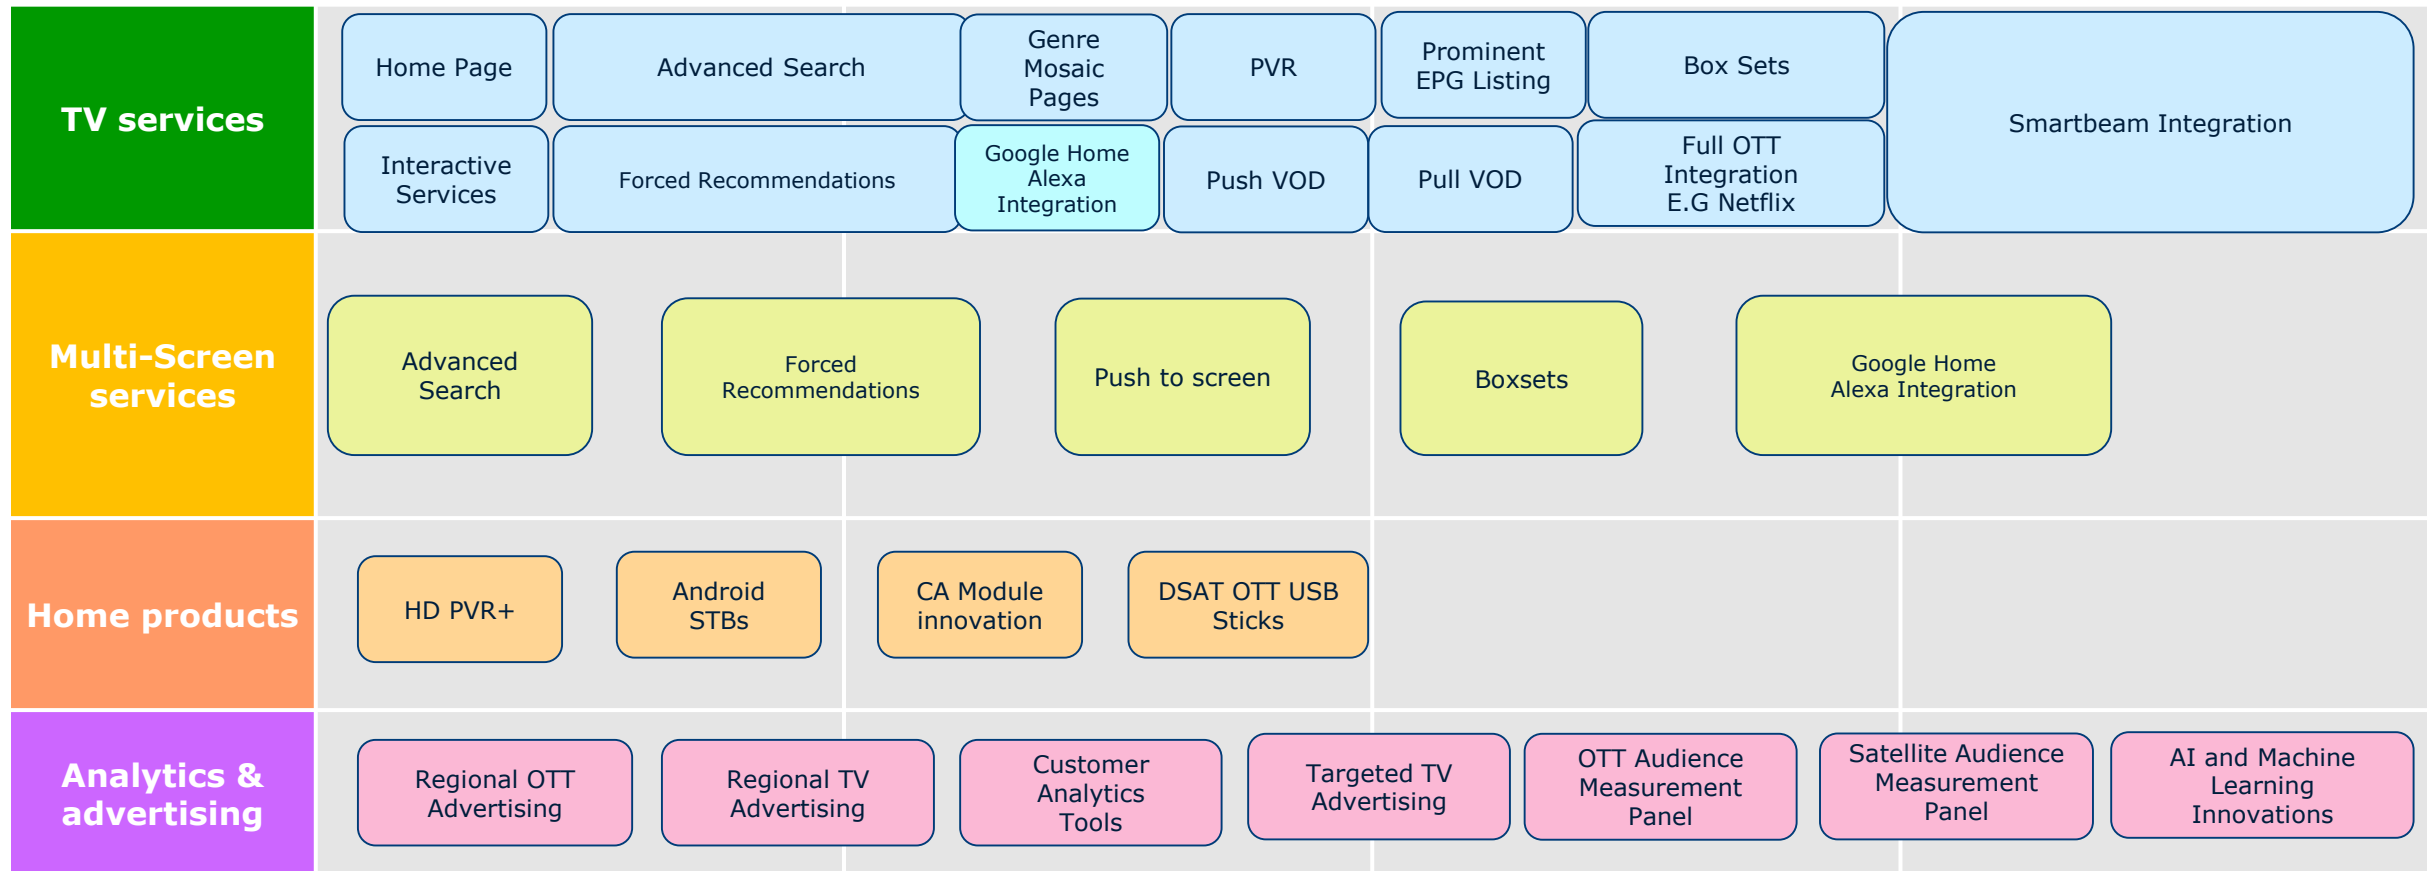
TV services

Home Page

Advanced Search

Genre Mosaic Pages

PVR

Prominent EPG Listing

Box Sets

Smartbeam Integration

Interactive Services

Forced Recommendations

Google Home Alexa Integration

Push VOD

Pull VOD

Full OTT Integration E.G Netflix

Multi-Screen services

Advanced Search

Forced Recommendations

Push to screen

Boxsets

Google Home Alexa Integration

Home products

HD PVR+

Android STBs

CA Module innovation

DSAT OTT USB Sticks

Analytics & advertising

Regional OTT Advertising

Regional TV Advertising

Customer Analytics Tools

Targeted TV Advertising

OTT Audience Measurement Panel

Satellite Audience Measurement Panel

AI and Machine Learning Innovations